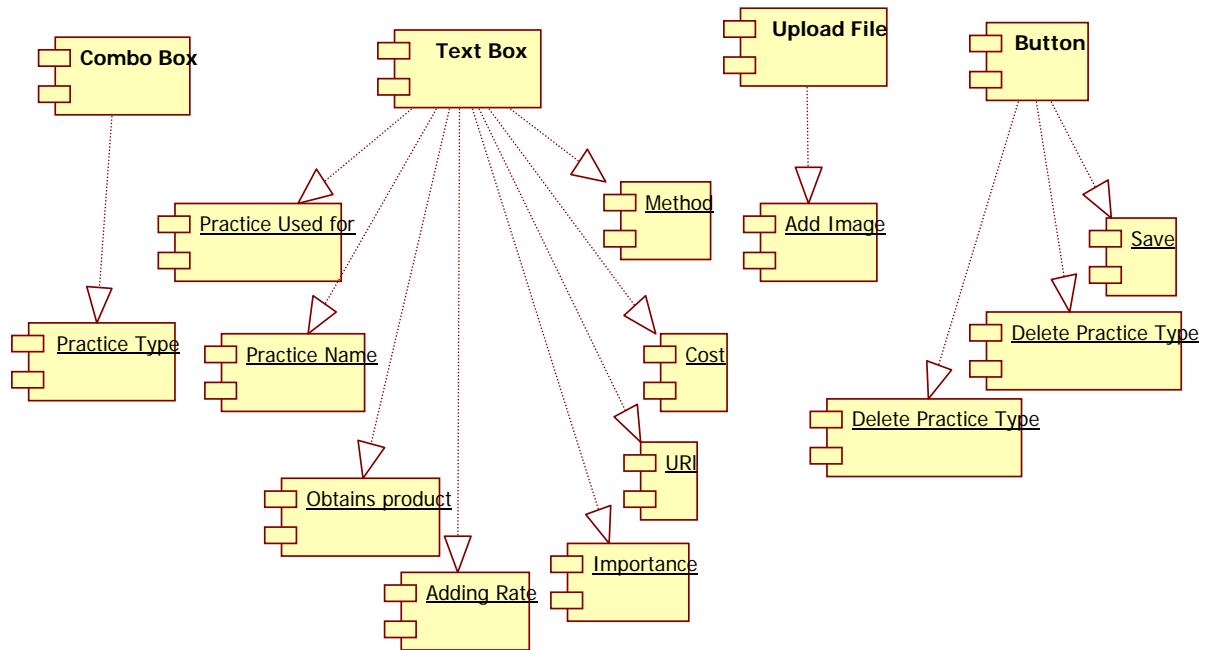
Combo Box

Text Box

Upload File

Button

Practice Used for

Method

Add Image

Save

Practice Type

Practice Name

Cost

Delete Practice Type

Delete Practice Type

URI

Obtains product

Importance

Adding Rate